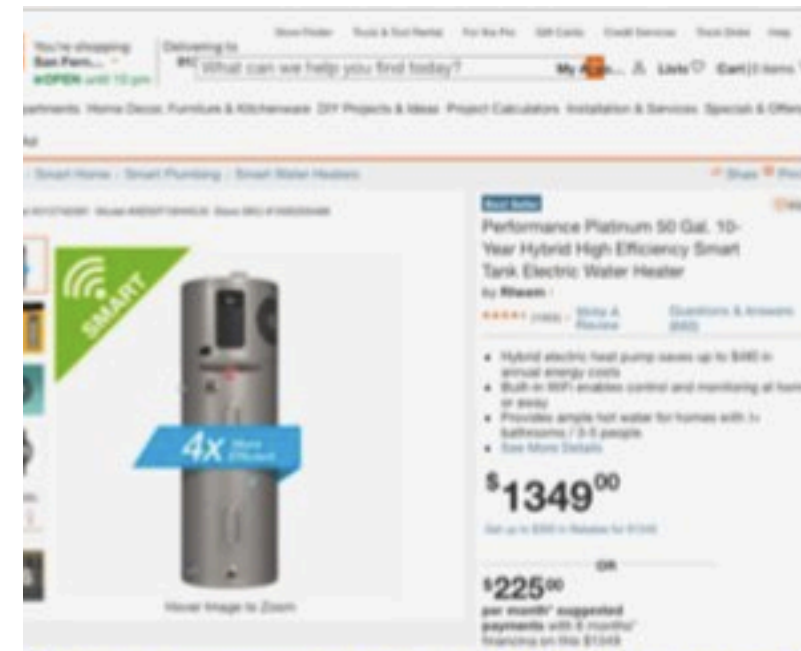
Store Finder Truck & Tool Rental For the Pro Gift Cards Credit Services Track Order Help

You're shopping San Fern... OPEN until 10 pm

Delivering to

What can we help you find today?

My Account Lists Cart

artments Home Decor, Furniture & Kitchenware DIY Projects & Ideas Project Calculators Installation & Services Specials & Offers

Smart Home / Smart Plumbing / Smart Water Heaters

Share Print

SMART

4x More Efficient

Hover Image to Zoom

Best Seller

Performance Platinum 50 Gal. 10-Year Hybrid High Efficiency Smart Tank Electric Water Heater

by Rheem

Write A Review

Questions & Answers

• Hybrid electric heat pump saves up to $490 in annual energy costs
• Built-in WiFi enables control and monitoring at home or away
• Provides ample hot water for homes with 3+ bathrooms / 3-5 people
• See More Details

$1349^{00}

OR

$225^{00}

per month* suggested payments with 6 months* financing on this $1349